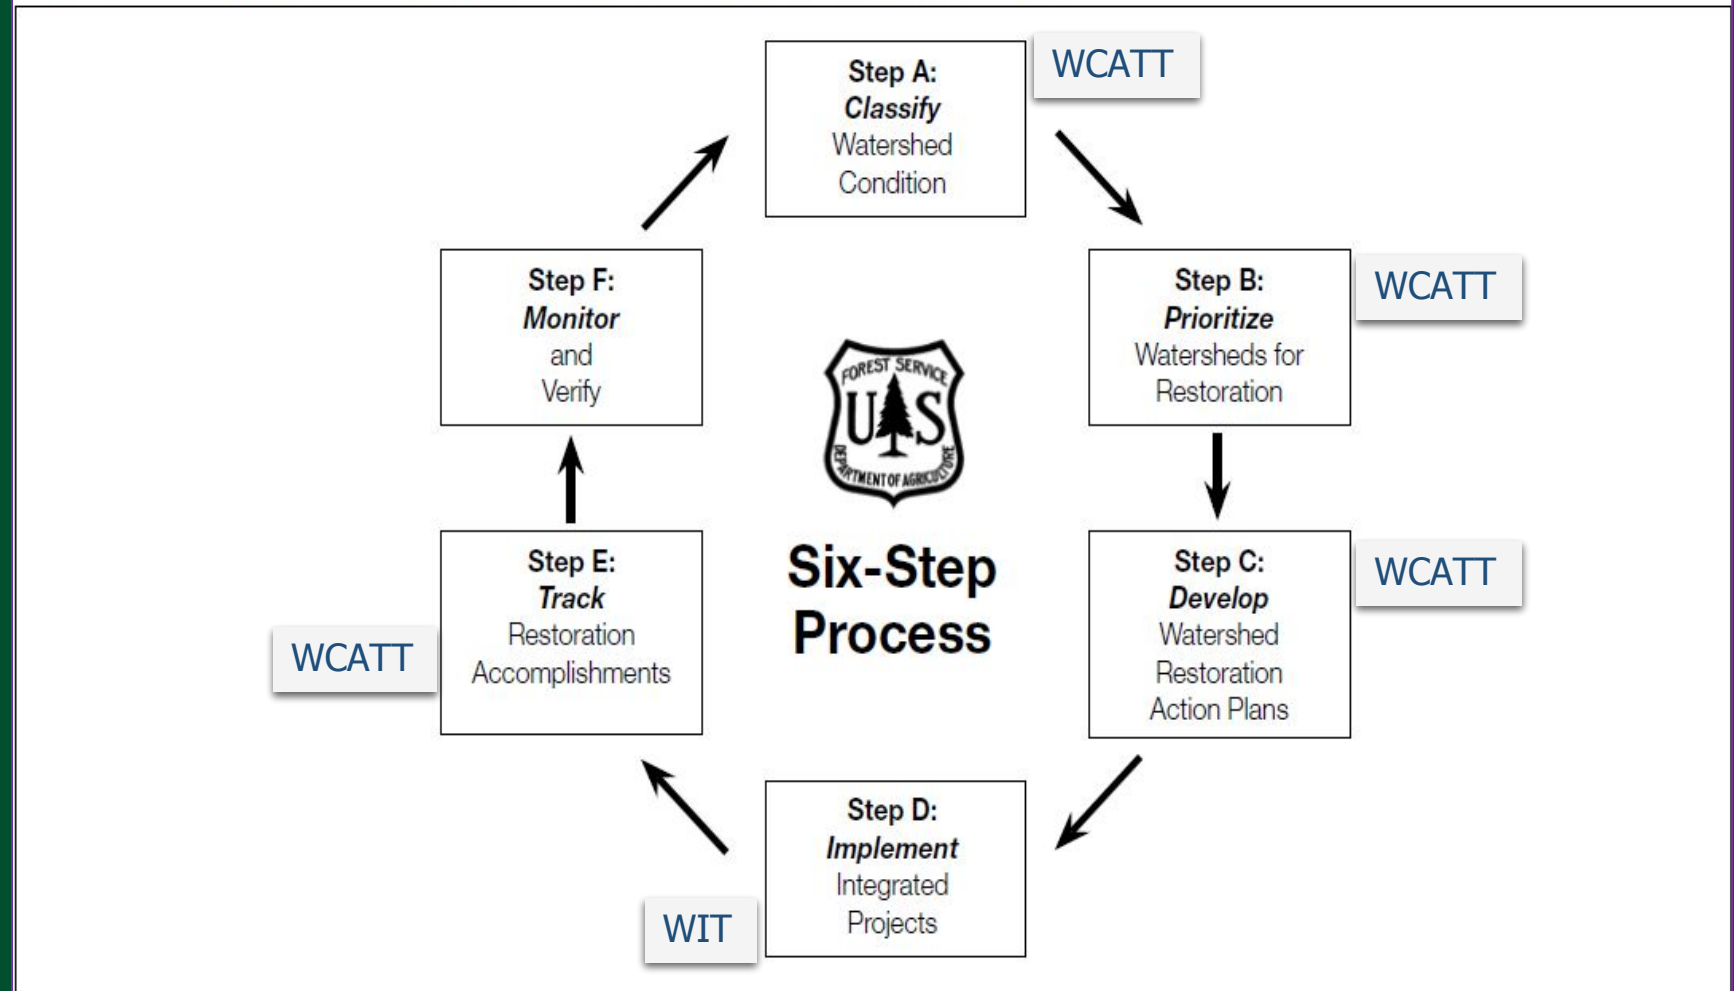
Step A:
*Classify*
Watershed
Condition

WCATT

Step B:
*Prioritize*
Watersheds for
Restoration

WCATT

Step C:
*Develop*
Watershed
Restoration
Action Plans

WCATT

Step D:
*Implement*
Integrated
Projects

WIT

Step E:
*Track*
Restoration
Accomplishments

WCATT

Step F:
*Monitor*
and
Verify

FOREST SERVICE
U S
DEPARTMENT OF AGRICULTURE

Six-Step
Process